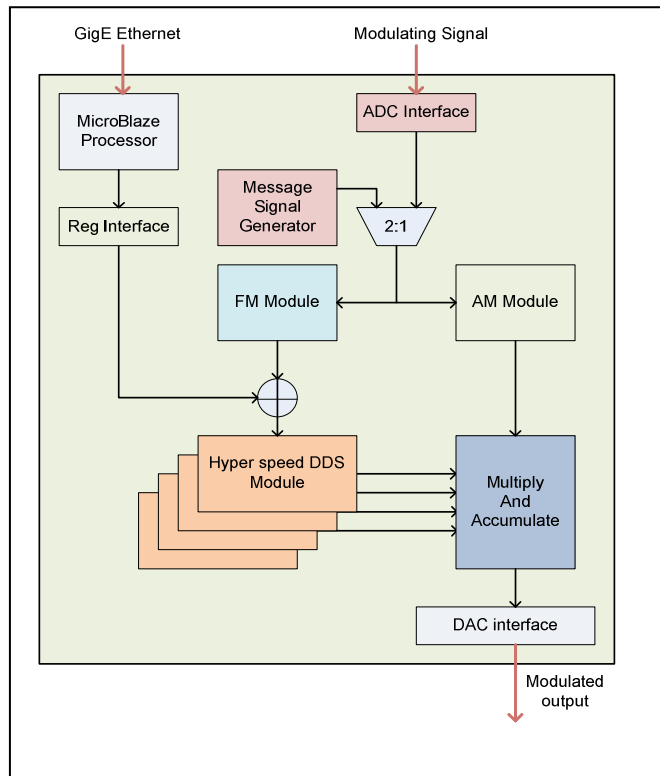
GigE Ethernet

Modulating Signal

MicroBlaze Processor

ADC Interface

Message Signal Generator

2:1

Reg Interface

FM Module

AM Module

Hyper speed DDS Module

Multiply And Accumulate

DAC interface

Modulated output